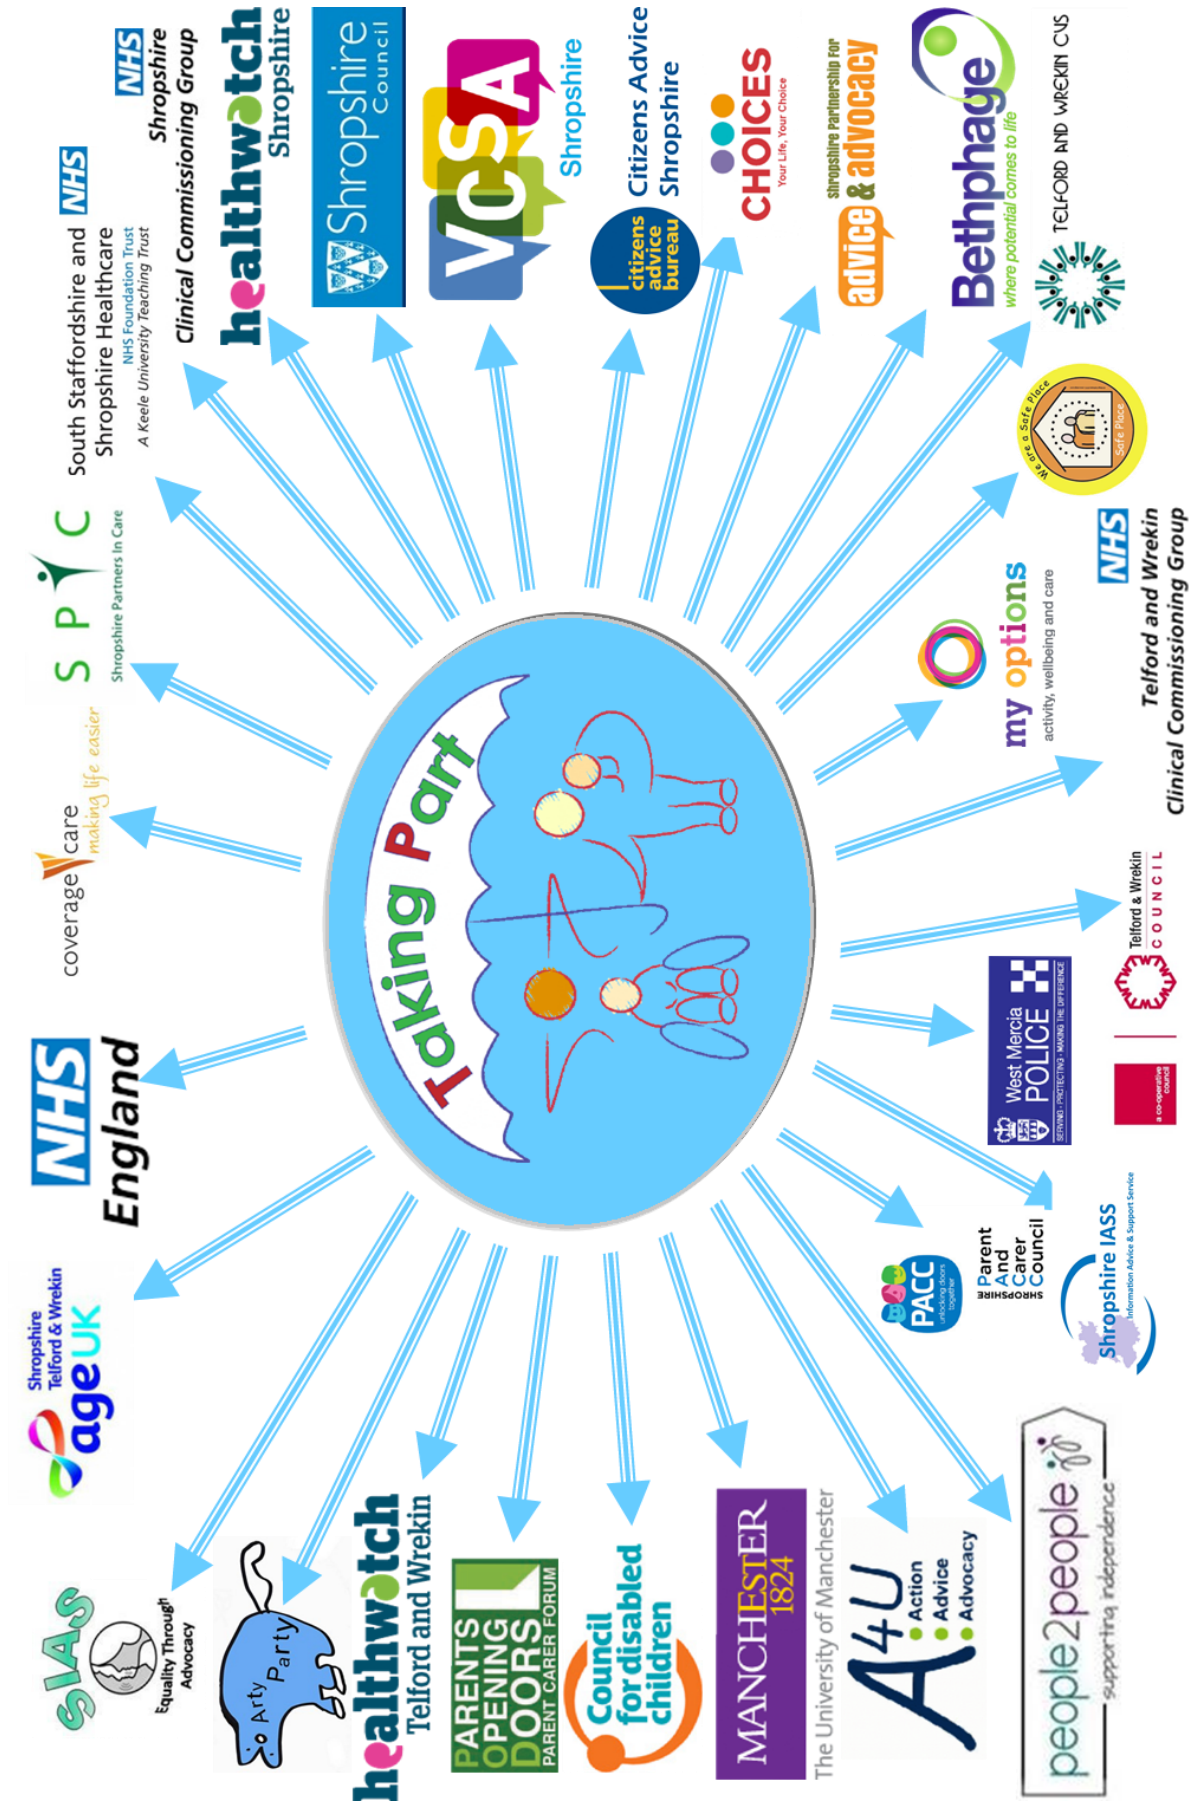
Taking Part

NHS Shropshire Clinical Commissioning Group

healthwatch Shropshire

Shropshire Council

VCSA Shropshire

Citizens Advice Shropshire

citizens advice bureau

CHOICES Your Life, Your Choice

Shropshire Partnership for advice & advocacy

Bethphage where potential comes to life

TELFORD AND WREKIN CVS

We are a Safe Place

Safe Place

NHS Telford and Wrekin Clinical Commissioning Group

my options activity, wellbeing and care

Telford & Wrekin COUNCIL

a co-operative council

West Mercia POLICE SERVING · PROTECTING · MAKING THE DIFFERENCE

PACC unlocking doors together

Parent And Carer Council SHROPSHIRE

Shropshire IASS Information Advice & Support Service

people2people supporting independence

A4U Action Advice Advocacy

MANCHESTER 1824 The University of Manchester

Council for disabled children

PARENTS OPENING DOORS PARENT CARER FORUM

healthwatch Telford and Wrekin

Arty Party

SIAS Equality Through Advocacy

Shropshire Telford & Wrekin ageUK

NHS England

coverage care making life easier

S P i C Shropshire Partners in Care

South Staffordshire and Shropshire Healthcare NHS Foundation Trust A Keele University Teaching Trust

NHS